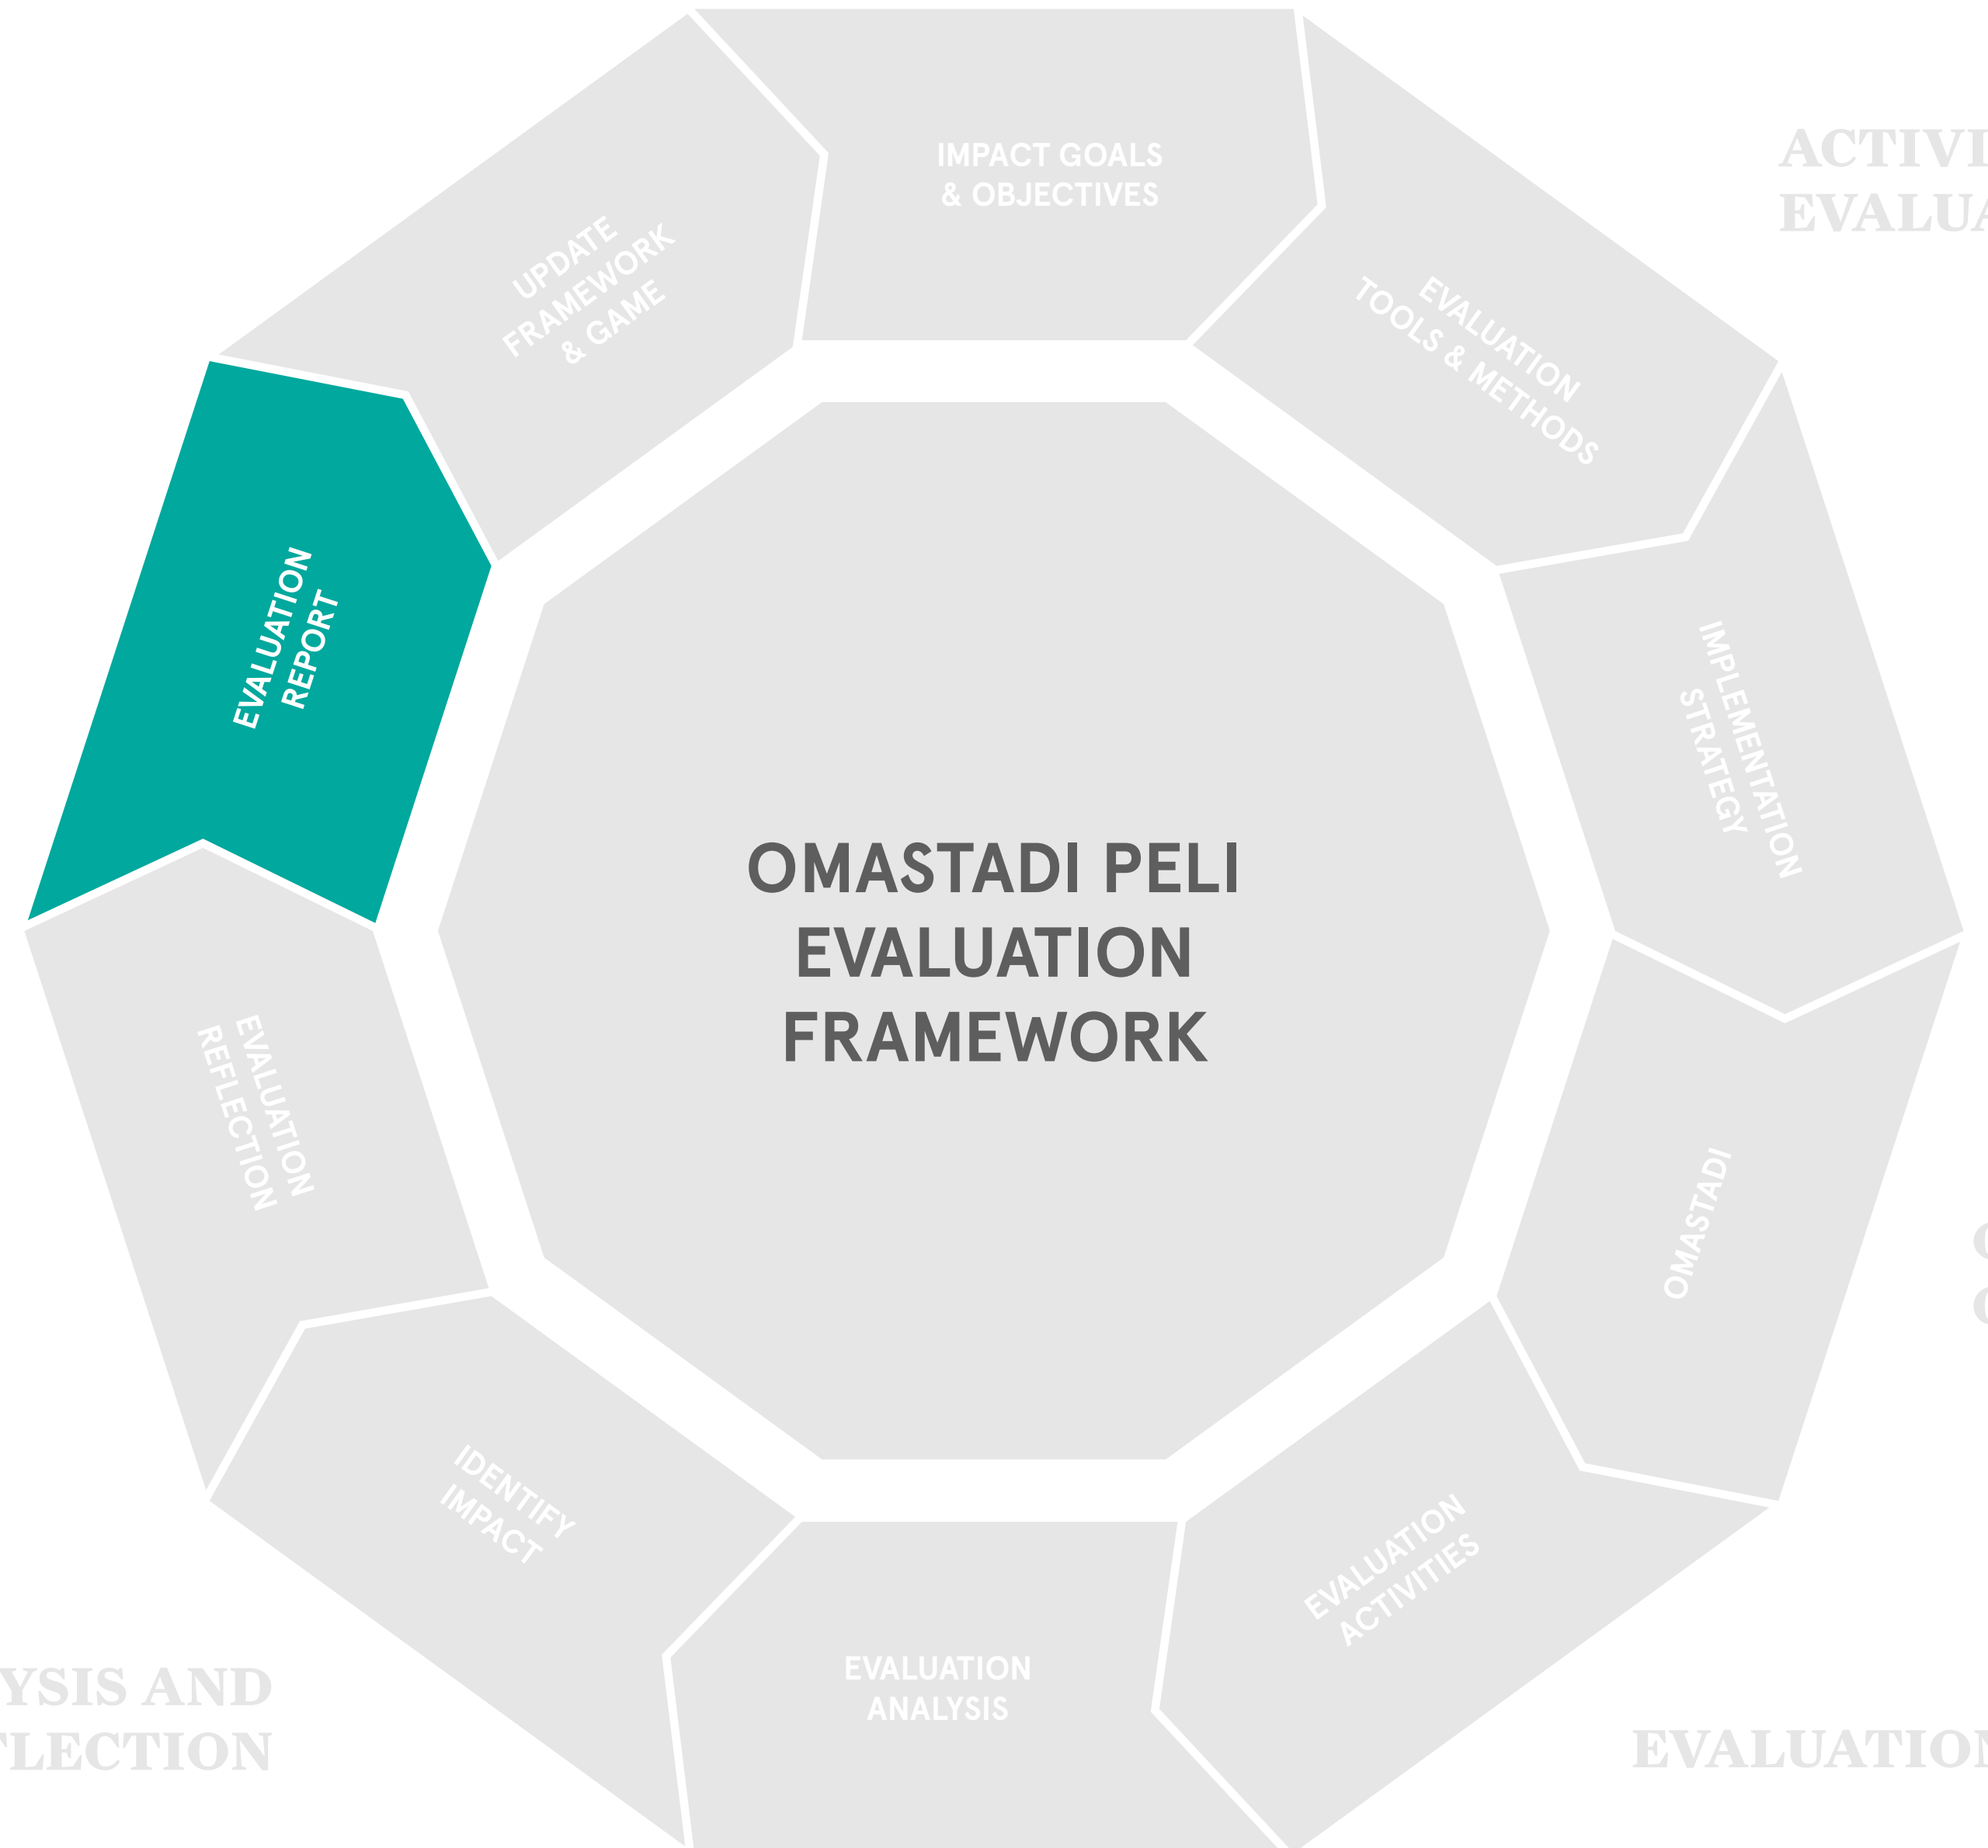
OMASTADI PELI EVALUATION FRAMEWORK

IMPACT GOALS & OBJECTIVES

EVALUATION TOOLS & METHODS

IMPLEMENTATION STRATEGY

OMASTADI

EVALUATION ACTIVITIES

EVALUATION ANALYSIS

IDENTIFY IMPACT

EVALUATION REFLECTION

EVALUATION REPORT

UPDATE FRAMEWORK & GAME

ACTIVI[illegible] EVALUA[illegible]

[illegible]YSIS AND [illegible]LECTION

EVALUATIO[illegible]